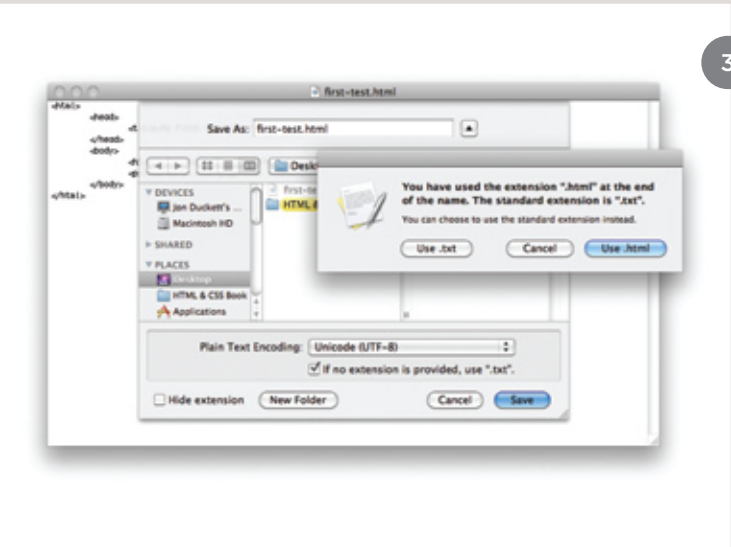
3

first-test.html

<html>
<head>
</head>
<body>
</body>
</html>

Save As: first-test.html

Desk

▼ DEVICES
Jon Duckett's ...
Macintosh HD
► SHARED
▼ PLACES
Desktop
HTML & CSS Book
Applications

first-te
HTML &

You have used the extension ".html" at the end of the name. The standard extension is ".txt".

You can choose to use the standard extension instead.

Use .txt
Cancel
Use .html

Plain Text Encoding: Unicode (UTF-8)

If no extension is provided, use ".txt".

Hide extension
New Folder
Cancel
Save